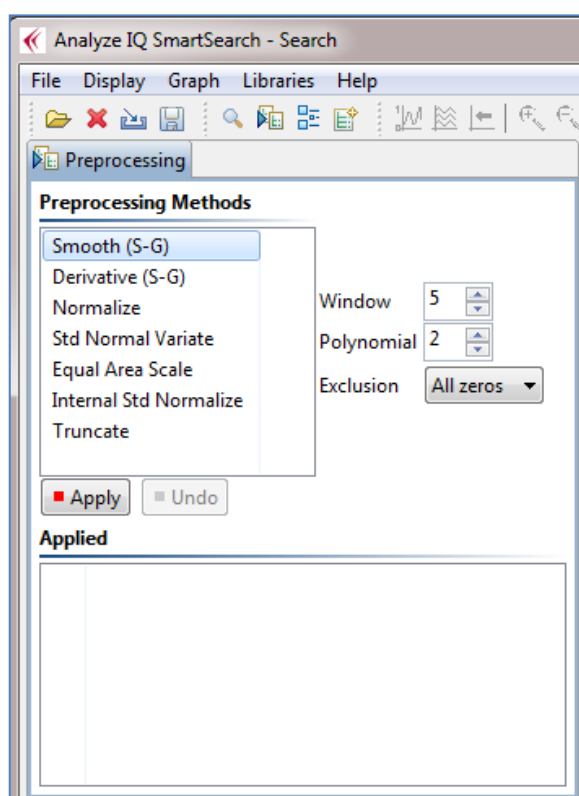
Analyze IQ SmartSearch - Search

File Display Graph Libraries Help

Preprocessing

Preprocessing Methods

Smooth (S-G)
Derivative (S-G)
Normalize
Std Normal Variate
Equal Area Scale
Internal Std Normalize
Truncate

Window 5
Polynomial 2
Exclusion All zeros

Apply Undo

Applied